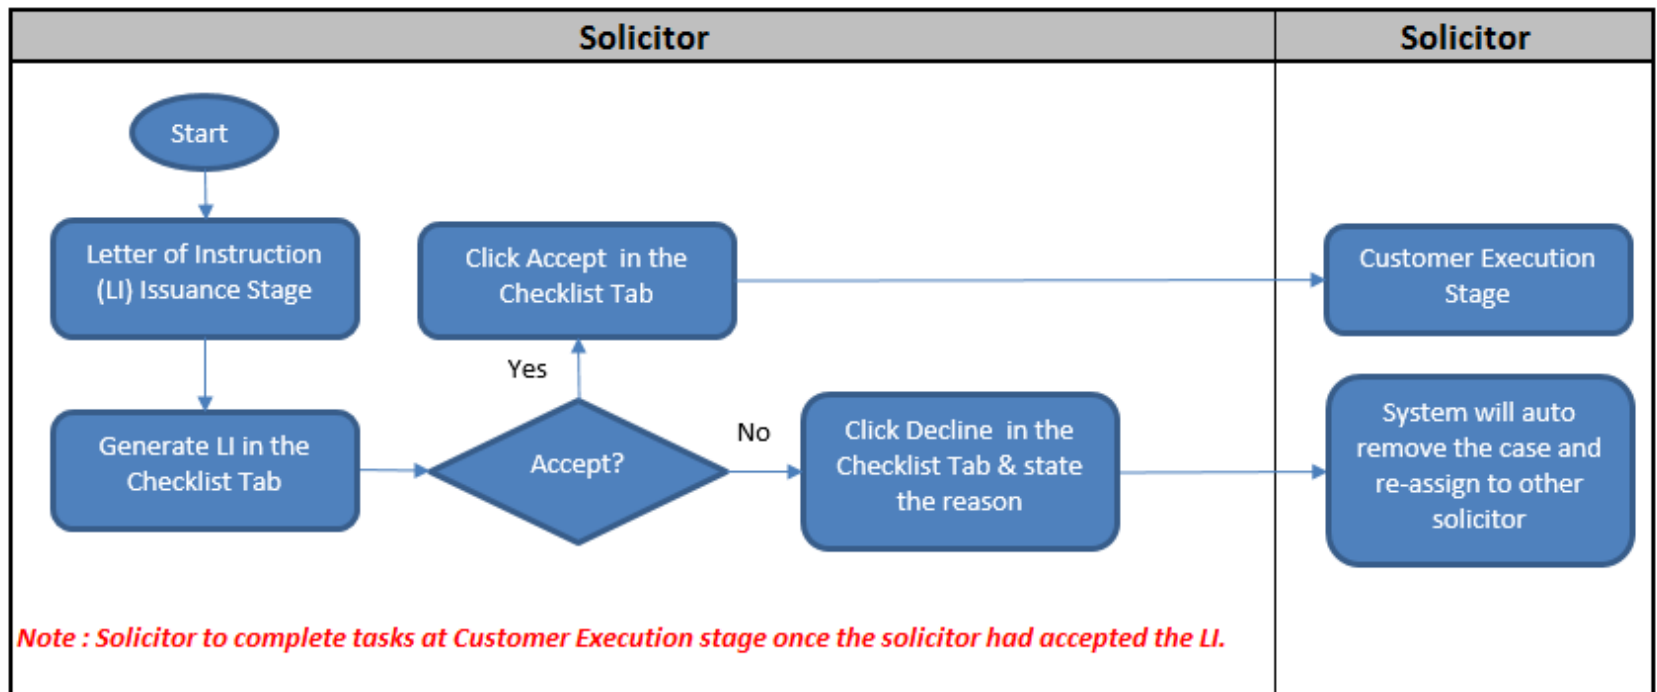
Solicitor

Solicitor

Start

Letter of Instruction (LI) Issuance Stage

Click Accept in the Checklist Tab

Customer Execution Stage

Yes

Generate LI in the Checklist Tab

Accept?

No

Click Decline in the Checklist Tab & state the reason

System will auto remove the case and re-assign to other solicitor

Note : Solicitor to complete tasks at Customer Execution stage once the solicitor had accepted the LI.